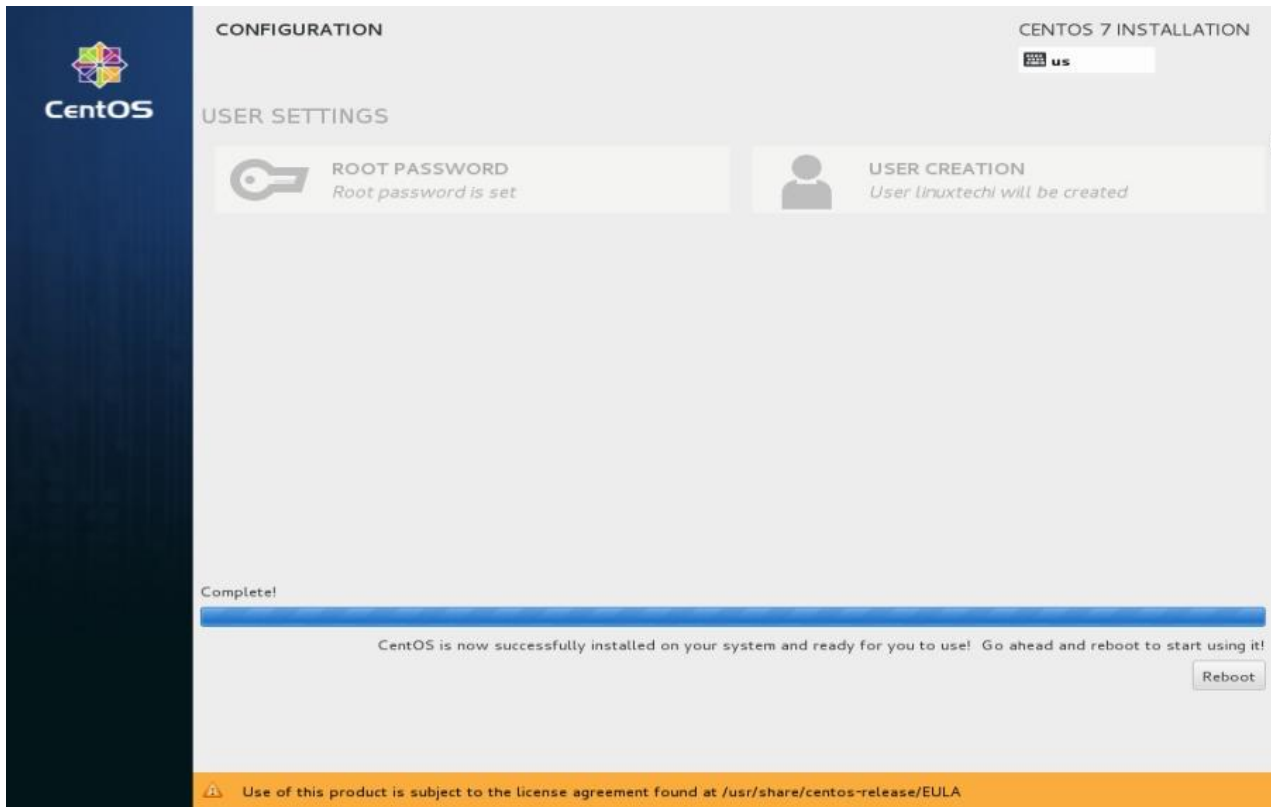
CentOS

CONFIGURATION

CENTOS 7 INSTALLATION

us

USER SETTINGS

ROOT PASSWORD
Root password is set

USER CREATION
User linuxtechi will be created

Complete!

CentOS is now successfully installed on your system and ready for you to use! Go ahead and reboot to start using it!

Reboot

Use of this product is subject to the license agreement found at /usr/share/centos-release/EULA